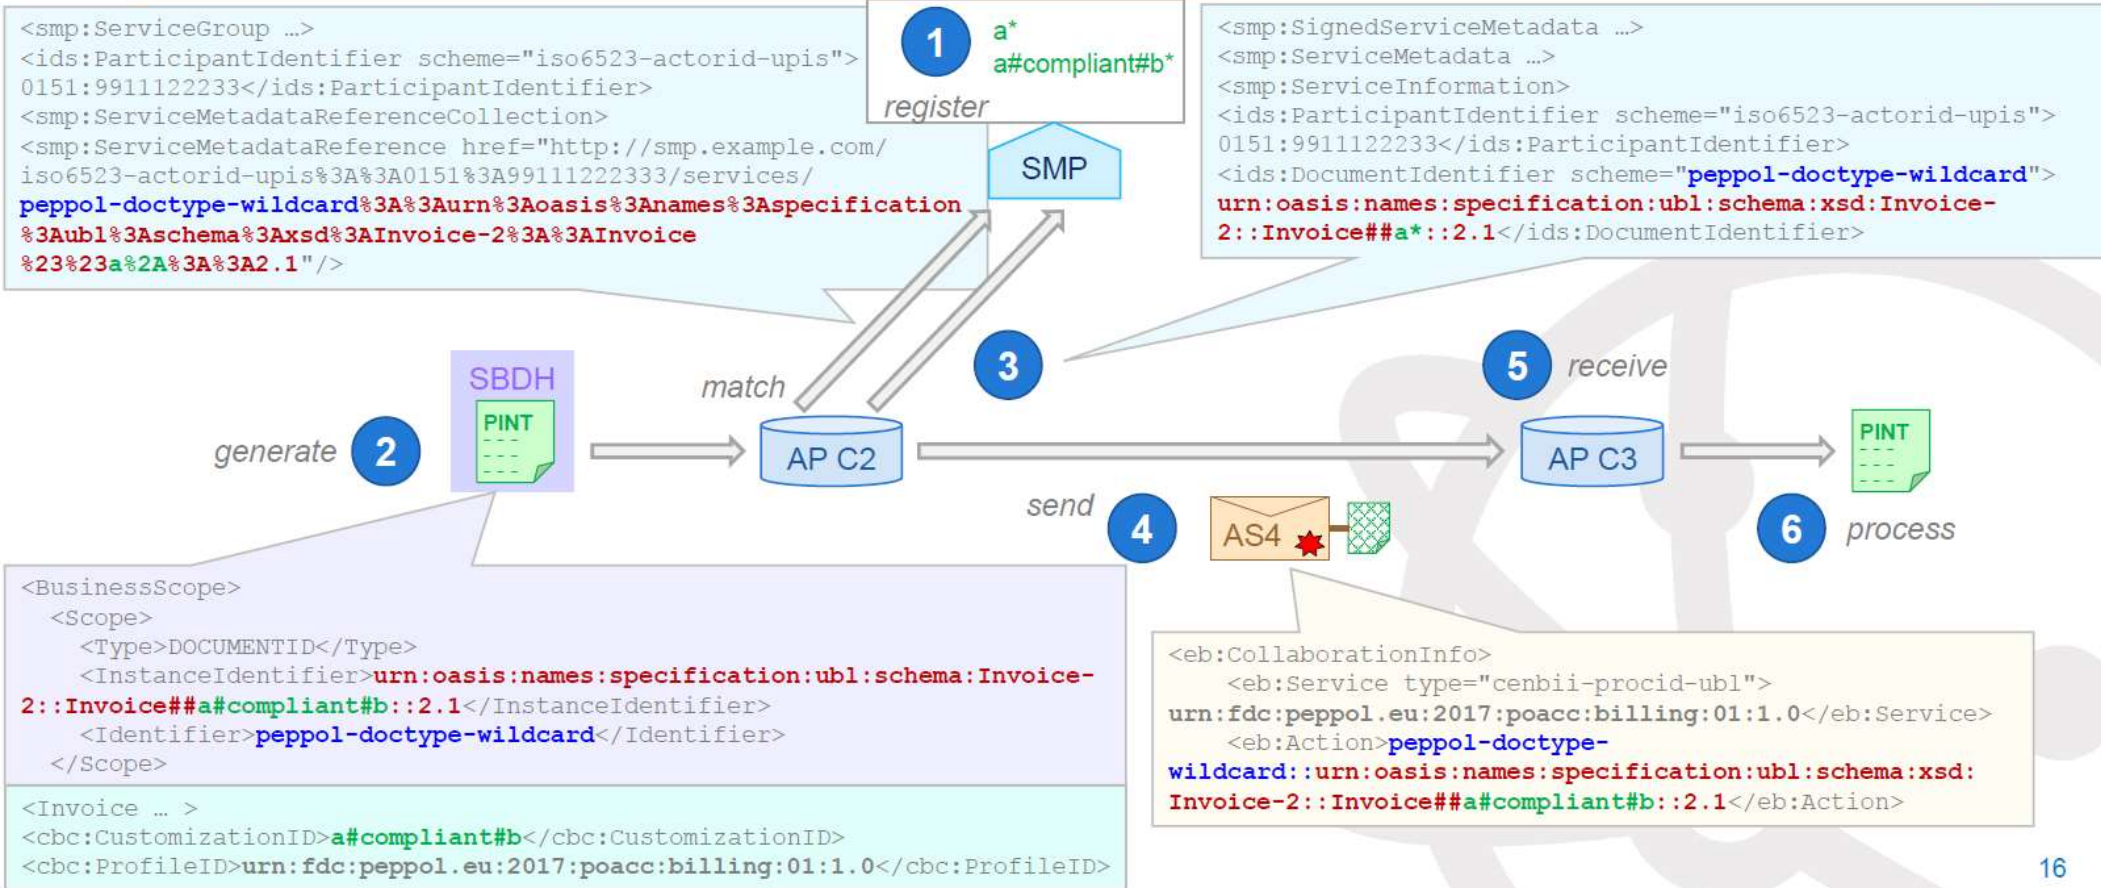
<smp:ServiceGroup …>
<ids:ParticipantIdentifier scheme="iso6523-actorid-upis">0151:9911122233</ids:ParticipantIdentifier>
<smp:ServiceMetadataReferenceCollection>
<smp:ServiceMetadataReference href="http://smp.example.com/iso6523-actorid-upis%3A%3A0151%3A99111222333/services/peppol-doctype-wildcard%3A%3Aurn%3Aoasis%3Anames%3Aspecification%3Aubl%3Aschema%3Axsd%3AInvoice-2%3A%3AInvoice%23%23a%2A%3A%3A2.1"/>

1 a* a#compliant#b*
register

SMP

<smp:SignedServiceMetadata …>
<smp:ServiceMetadata …>
<smp:ServiceInformation>
<ids:ParticipantIdentifier scheme="iso6523-actorid-upis">0151:9911122233</ids:ParticipantIdentifier>
<ids:DocumentIdentifier scheme="peppol-doctype-wildcard">urn:oasis:names:specification:ubl:schema:xsd:Invoice-2::Invoice##a*::2.1</ids:DocumentIdentifier>

SBDH
PINT
generate 2
match
3
AP C2
5 receive
AP C3
PINT
send 4
AS4
6 process

<BusinessScope>
<Scope>
<Type>DOCUMENTID</Type>
<InstanceIdentifier>urn:oasis:names:specification:ubl:schema:Invoice-2::Invoice##a#compliant#b::2.1</InstanceIdentifier>
<Identifier>peppol-doctype-wildcard</Identifier>
</Scope>

<Invoice … >
<cbc:CustomizationID>a#compliant#b</cbc:CustomizationID>
<cbc:ProfileID>urn:fdc:peppol.eu:2017:poacc:billing:01:1.0</cbc:ProfileID>

<eb:CollaborationInfo>
<eb:Service type="cenbii-procid-ubl">urn:fdc:peppol.eu:2017:poacc:billing:01:1.0</eb:Service>
<eb:Action>peppol-doctype-wildcard::urn:oasis:names:specification:ubl:schema:xsd:Invoice-2::Invoice##a#compliant#b::2.1</eb:Action>

16